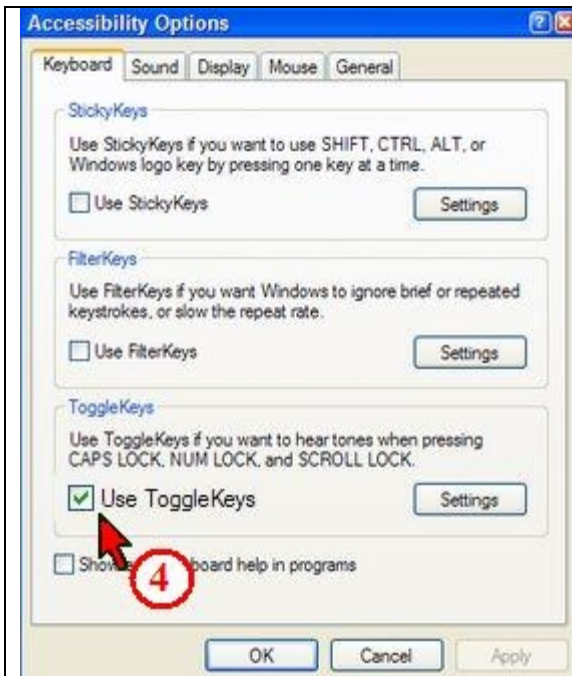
Accessibility Options

?

Keyboard | Sound | Display | Mouse | General

StickyKeys

Use StickyKeys if you want to use SHIFT, CTRL, ALT, or Windows logo key by pressing one key at a time.

Use StickyKeys

Settings

FilterKeys

Use FilterKeys if you want Windows to ignore brief or repeated keystrokes, or slow the repeat rate.

Use FilterKeys

Settings

ToggleKeys

Use ToggleKeys if you want to hear tones when pressing CAPS LOCK, NUM LOCK, and SCROLL LOCK.

Use ToggleKeys

Settings

Show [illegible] board help in programs

4

OK

Cancel

Apply